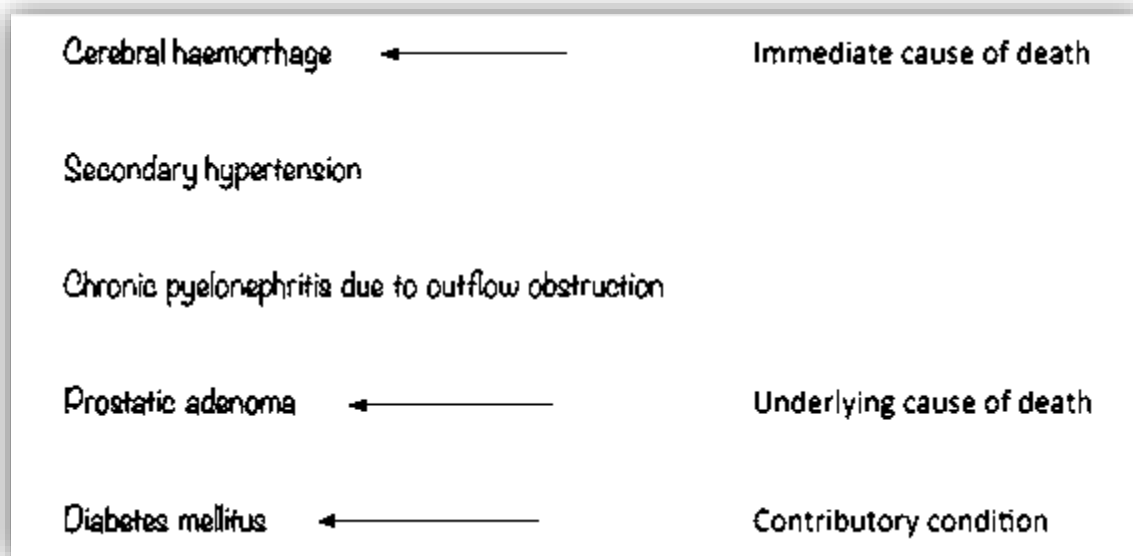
Cerebral haemorrhage

Immediate cause of death

Secondary hypertension

Chronic pyelonephritis due to outflow obstruction

Prostatic adenoma

Underlying cause of death

Diabetes mellitus

Contributory condition